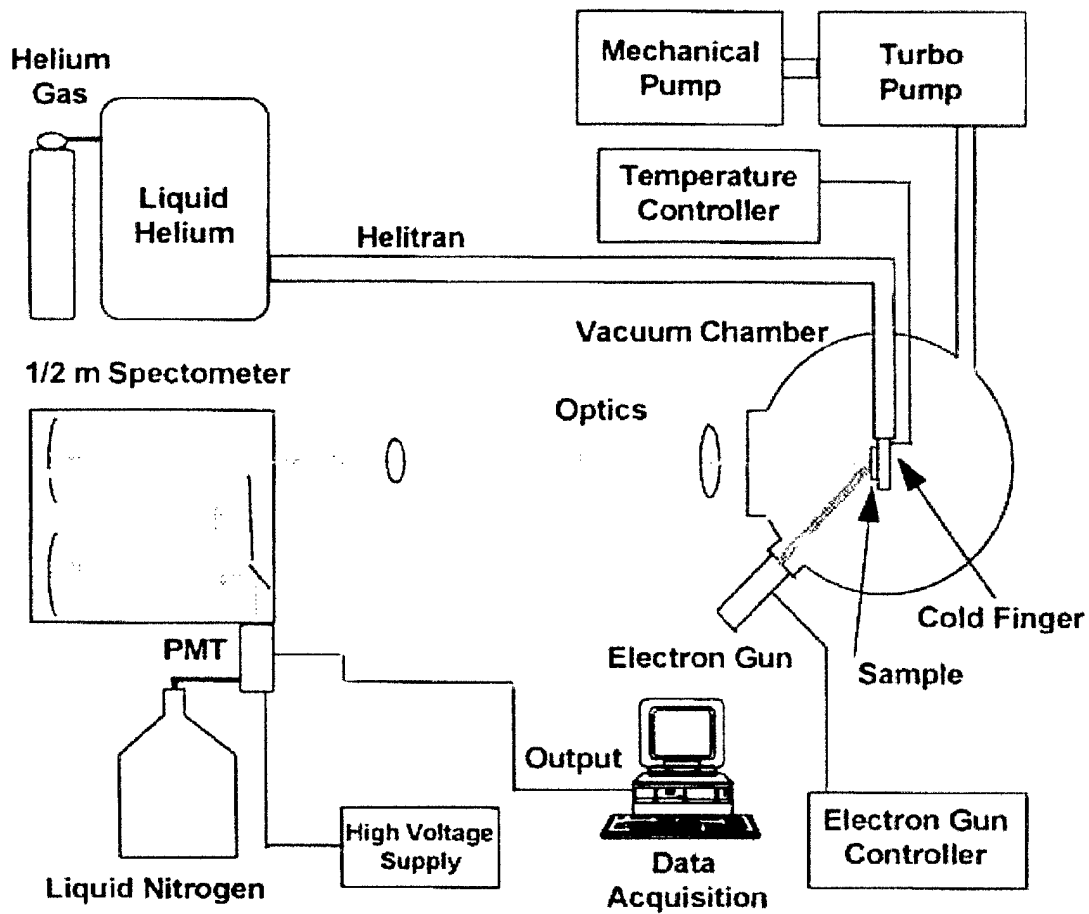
Helium Gas

Liquid Helium

Mechanical Pump

Turbo Pump

Temperature Controller

Helitran

Vacuum Chamber

1/2 m Spectometer

Optics

PMT

Electron Gun

Sample

Cold Finger

Output

High Voltage Supply

Liquid Nitrogen

Data Acquisition

Electron Gun Controller